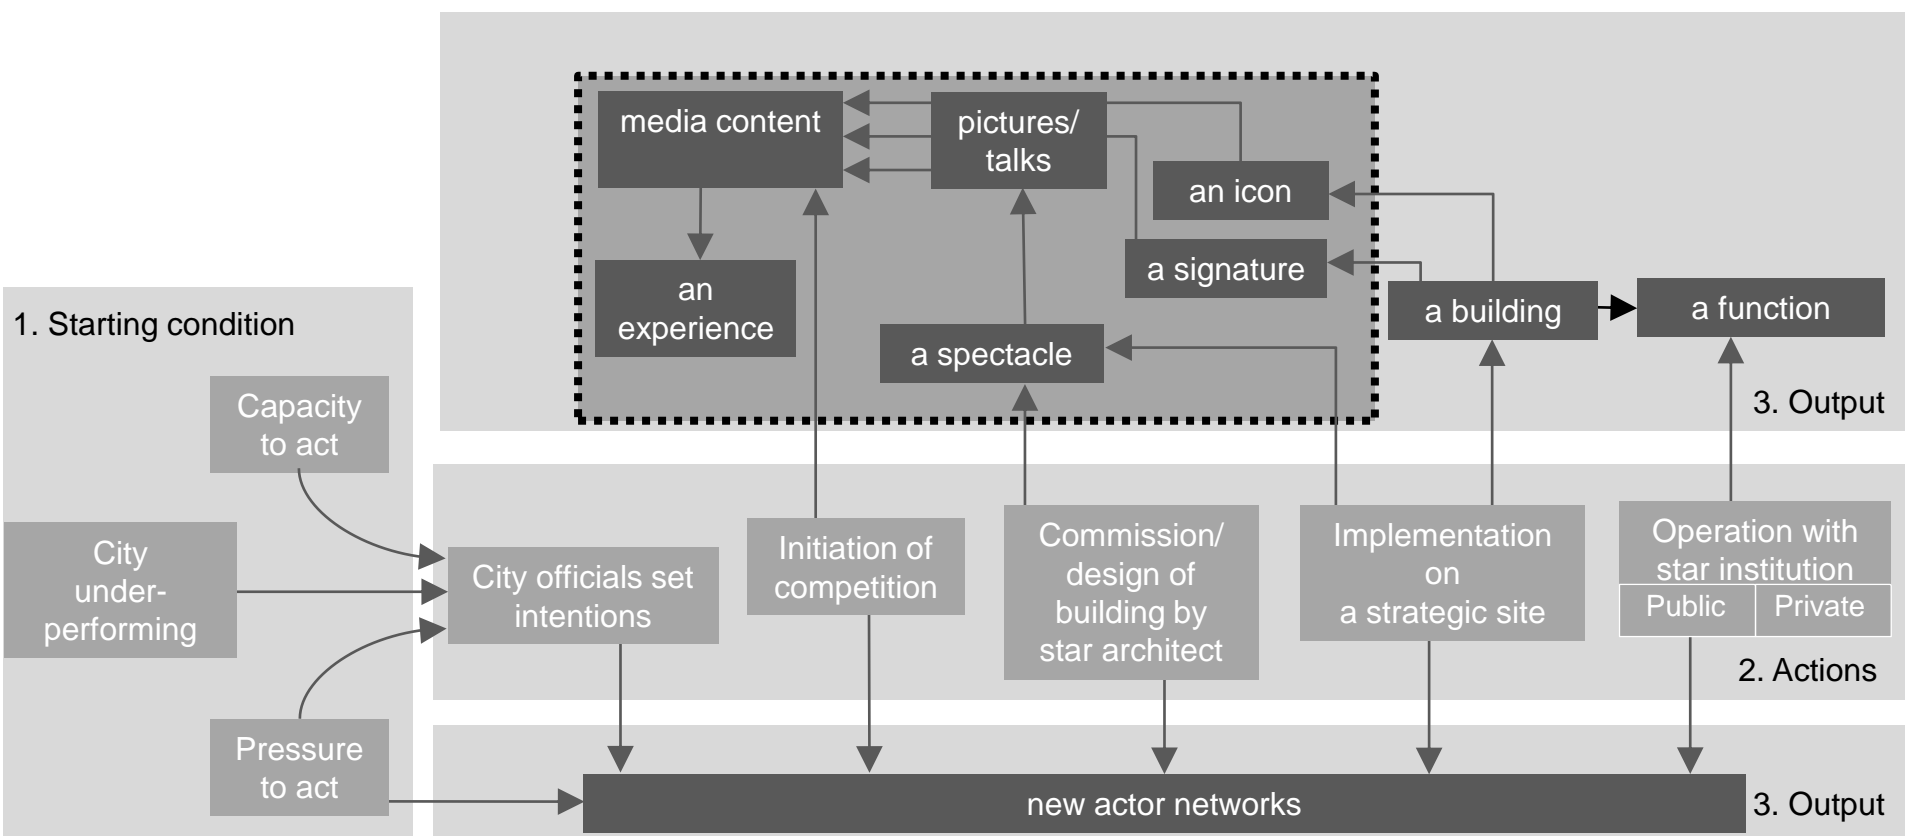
media content

pictures/ talks

an icon

a signature

an experience

a spectacle

a building

a function

3. Output

1. Starting condition

Capacity to act

City under-performing

Pressure to act

City officials set intentions

Initiation of competition

Commission/ design of building by star architect

Implementation on a strategic site

Operation with star institution

Public

Private

2. Actions

new actor networks

3. Output